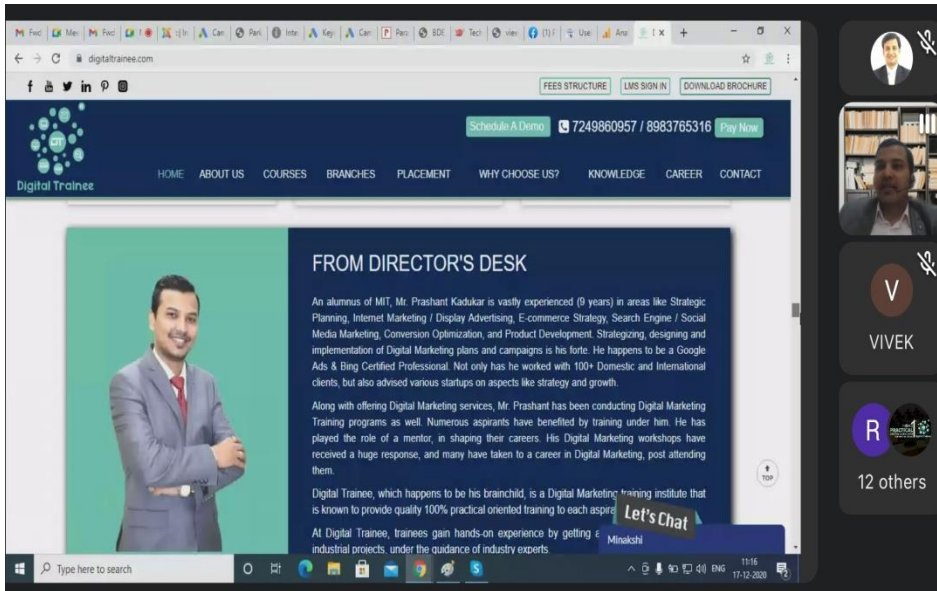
M Fwd | Mes | M Fwd | | | Can | Pari | Inte | Key | Can | Pan | BDE | Tech | view | (1) | Use | Ana | x +

digitaltrainee.com

FEES STRUCTURE LMS SIGN IN DOWNLOAD BROCHURE

DT
Digital Trainee

Schedule A Demo 7249860957 / 8983765316 Pay Now

HOME ABOUT US COURSES BRANCHES PLACEMENT WHY CHOOSE US? KNOWLEDGE CAREER CONTACT

FROM DIRECTOR'S DESK

An alumnus of MIT, Mr. Prashant Kadukar is vastly experienced (9 years) in areas like Strategic Planning, Internet Marketing / Display Advertising, E-commerce Strategy, Search Engine / Social Media Marketing, Conversion Optimization, and Product Development. Strategizing, designing and implementation of Digital Marketing plans and campaigns is his forte. He happens to be a Google Ads & Bing Certified Professional. Not only has he worked with 100+ Domestic and International clients, but also advised various startups on aspects like strategy and growth.

Along with offering Digital Marketing services, Mr. Prashant has been conducting Digital Marketing Training programs as well. Numerous aspirants have benefited by training under him. He has played the role of a mentor, in shaping their careers. His Digital Marketing workshops have received a huge response, and many have taken to a career in Digital Marketing, post attending them.

Digital Trainee, which happens to be his brainchild, is a Digital Marketing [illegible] institute that is known to provide quality 100% practical oriented training to each aspira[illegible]

At Digital Trainee, trainees gain hands-on experience by getting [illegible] industrial projects, under the guidance of industry experts.

TOP

Let's Chat

Minakshi

Type here to search

ENG 11:16 17-12-2020

V
VIVEK

R
12 others